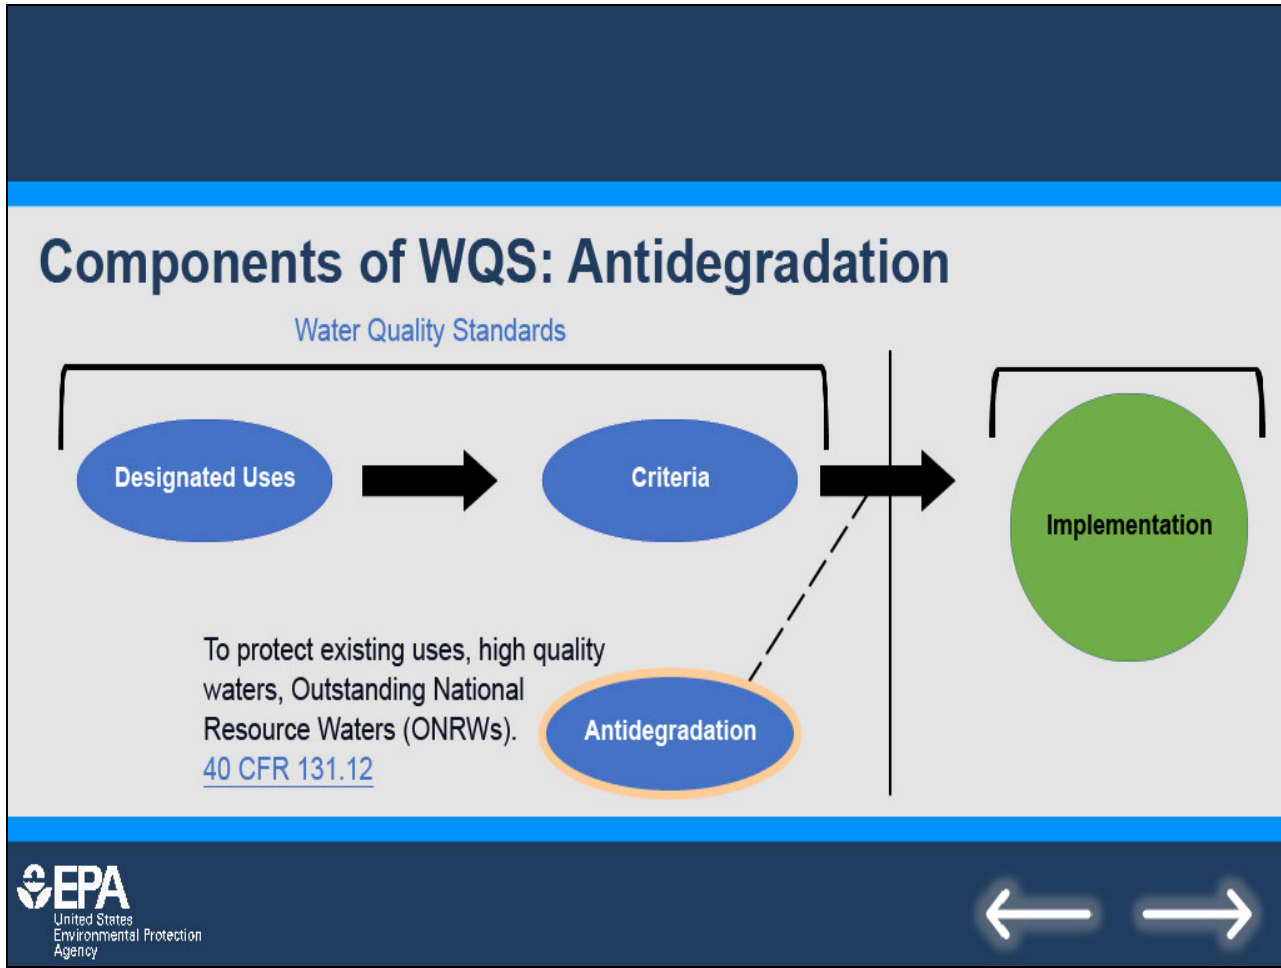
Components of WQS: Antidegradation

Water Quality Standards

Designated Uses

Criteria

Implementation

To protect existing uses, high quality waters, Outstanding National Resource Waters (ONRWs). 40 CFR 131.12

Antidegradation

EPA
United States
Environmental Protection
Agency